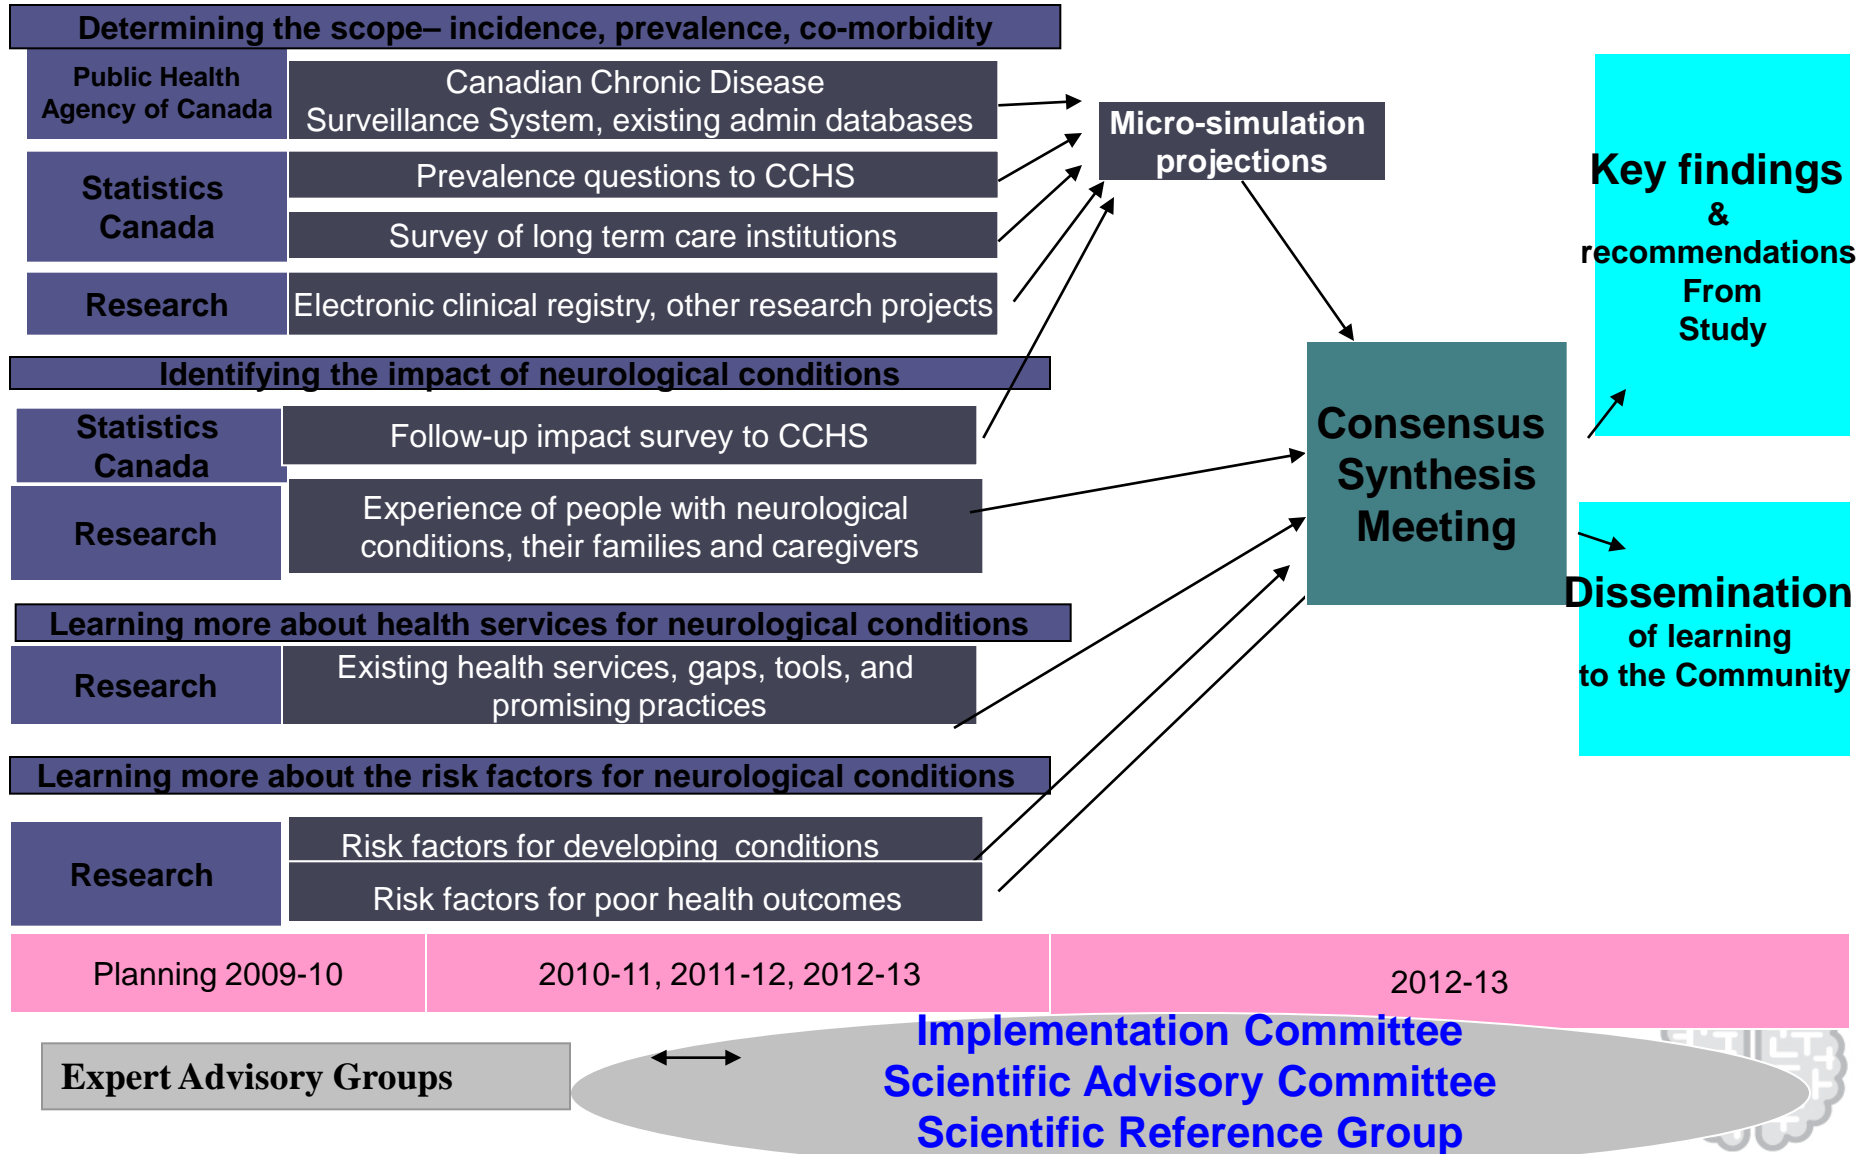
Determining the scope– incidence, prevalence, co-morbidity

Public Health Agency of Canada

Canadian Chronic Disease Surveillance System, existing admin databases

Statistics Canada

Prevalence questions to CCHS

Survey of long term care institutions

Research

Electronic clinical registry, other research projects

Micro-simulation projections

Key findings & recommendations From Study

Identifying the impact of neurological conditions

Statistics Canada

Follow-up impact survey to CCHS

Research

Experience of people with neurological conditions, their families and caregivers

Consensus Synthesis Meeting

Dissemination of learning to the Community

Learning more about health services for neurological conditions

Research

Existing health services, gaps, tools, and promising practices

Learning more about the risk factors for neurological conditions

Research

Risk factors for developing conditions

Risk factors for poor health outcomes

| Planning 2009-10 | 2010-11, 2011-12, 2012-13 | 2012-13 |
|---|---|---|

Expert Advisory Groups

Implementation Committee
Scientific Advisory Committee
Scientific Reference Group